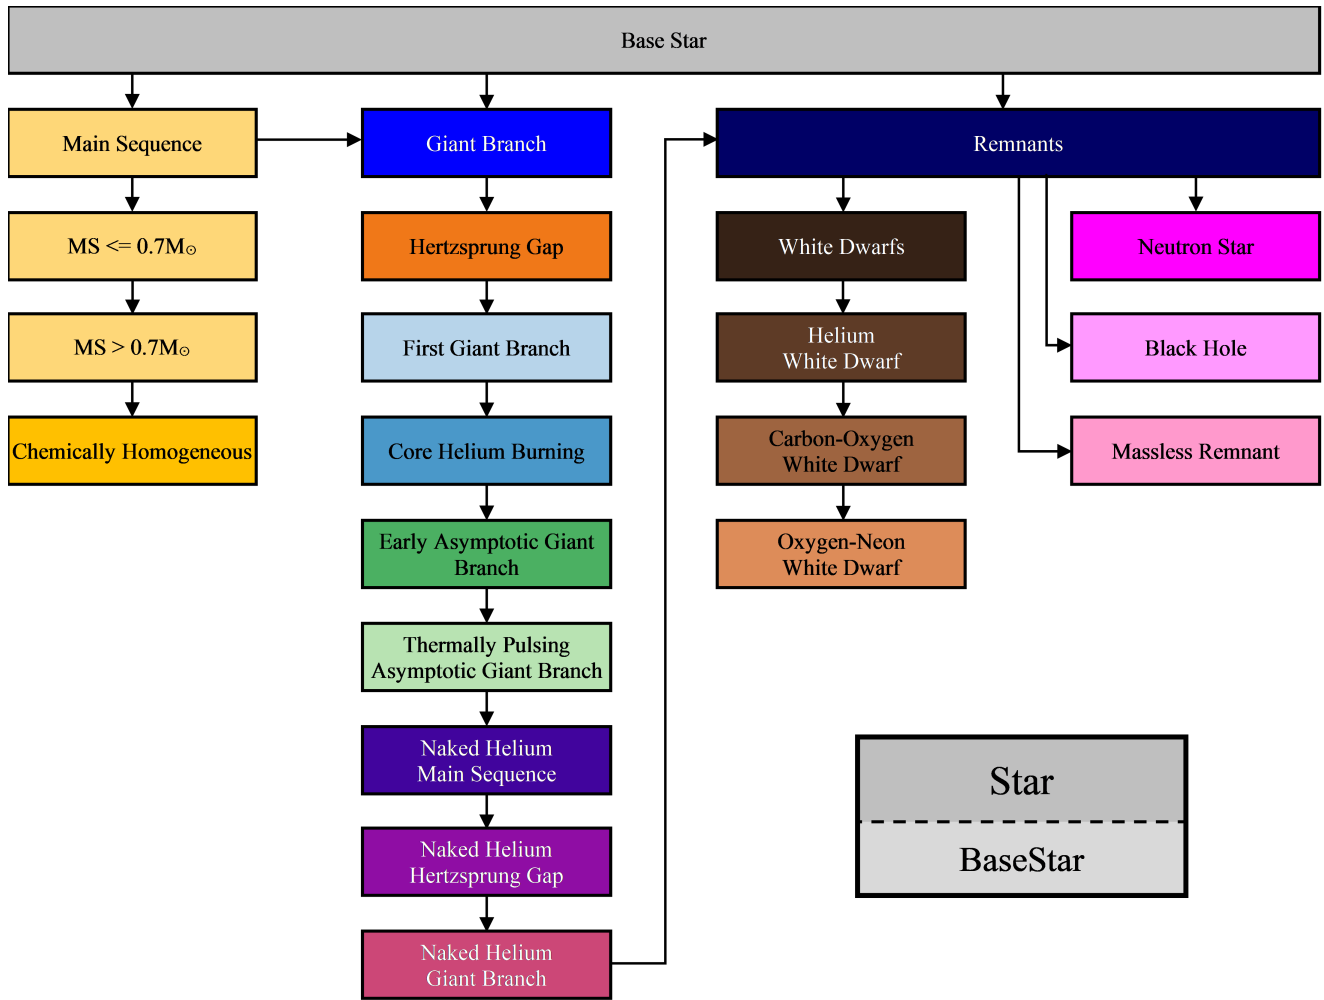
Base Star

Main Sequence

MS <= $0.7M_\odot$

MS > $0.7M_\odot$

Chemically Homogeneous

Giant Branch

Hertzsprung Gap

First Giant Branch

Core Helium Burning

Early Asymptotic Giant Branch

Thermally Pulsing Asymptotic Giant Branch

Naked Helium Main Sequence

Naked Helium Hertzsprung Gap

Naked Helium Giant Branch

Remnants

White Dwarfs

Helium White Dwarf

Carbon-Oxygen White Dwarf

Oxygen-Neon White Dwarf

Neutron Star

Black Hole

Massless Remnant

Star

BaseStar